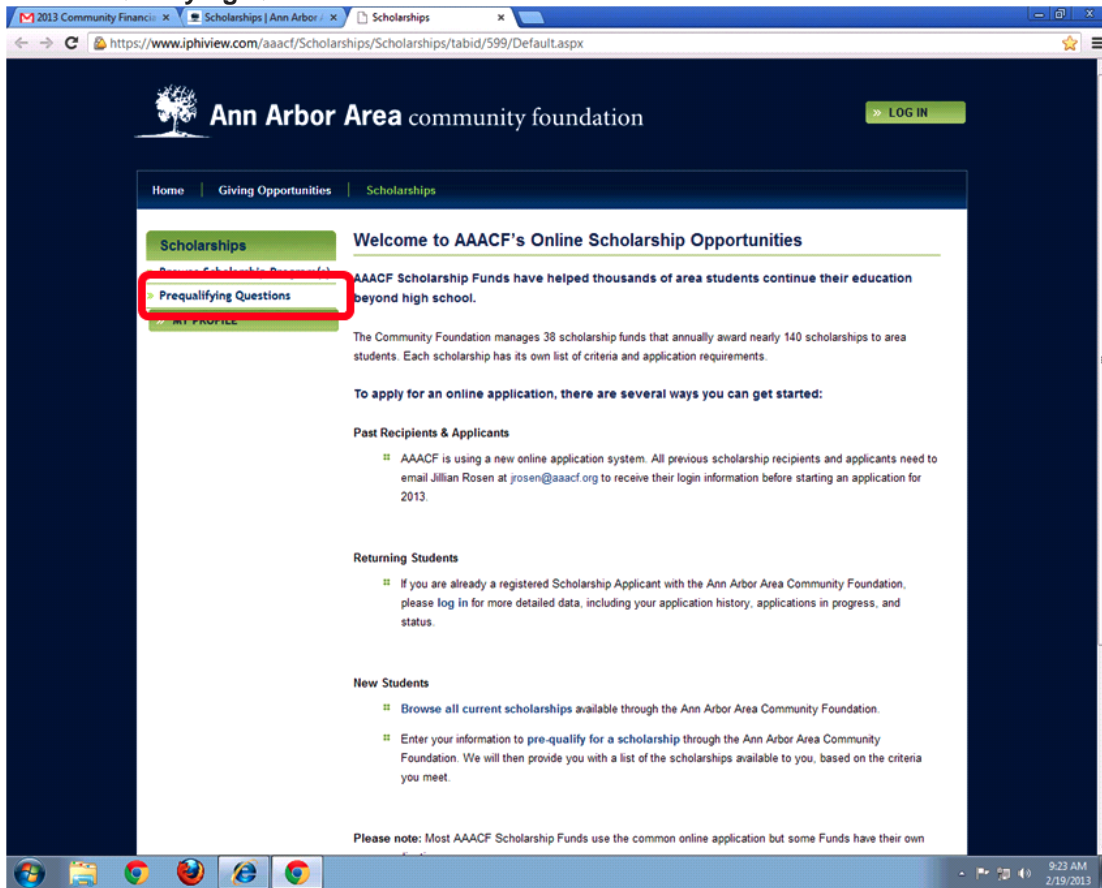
2013 Community Financia ×
Scholarships | Ann Arbor ×
Scholarships ×

https://www.iphiview.com/aaacf/Scholarships/Scholarships/tabid/599/Default.aspx

Ann Arbor Area community foundation

» LOG IN

Home | Giving Opportunities | Scholarships

Scholarships
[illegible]
» Prequalifying Questions
» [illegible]

Welcome to AAACF's Online Scholarship Opportunities

AAACF Scholarship Funds have helped thousands of area students continue their education beyond high school.

The Community Foundation manages 38 scholarship funds that annually award nearly 140 scholarships to area students. Each scholarship has its own list of criteria and application requirements.

To apply for an online application, there are several ways you can get started:

Past Recipients & Applicants

AAACF is using a new online application system. All previous scholarship recipients and applicants need to email Jillian Rosen at jrosen@aaacf.org to receive their login information before starting an application for 2013.

Returning Students

If you are already a registered Scholarship Applicant with the Ann Arbor Area Community Foundation, please log in for more detailed data, including your application history, applications in progress, and status.

New Students

Browse all current scholarships available through the Ann Arbor Area Community Foundation.

Enter your information to pre-qualify for a scholarship through the Ann Arbor Area Community Foundation. We will then provide you with a list of the scholarships available to you, based on the criteria you meet.

Please note: Most AAACF Scholarship Funds use the common online application but some Funds have their own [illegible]

9:23 AM
2/19/2013